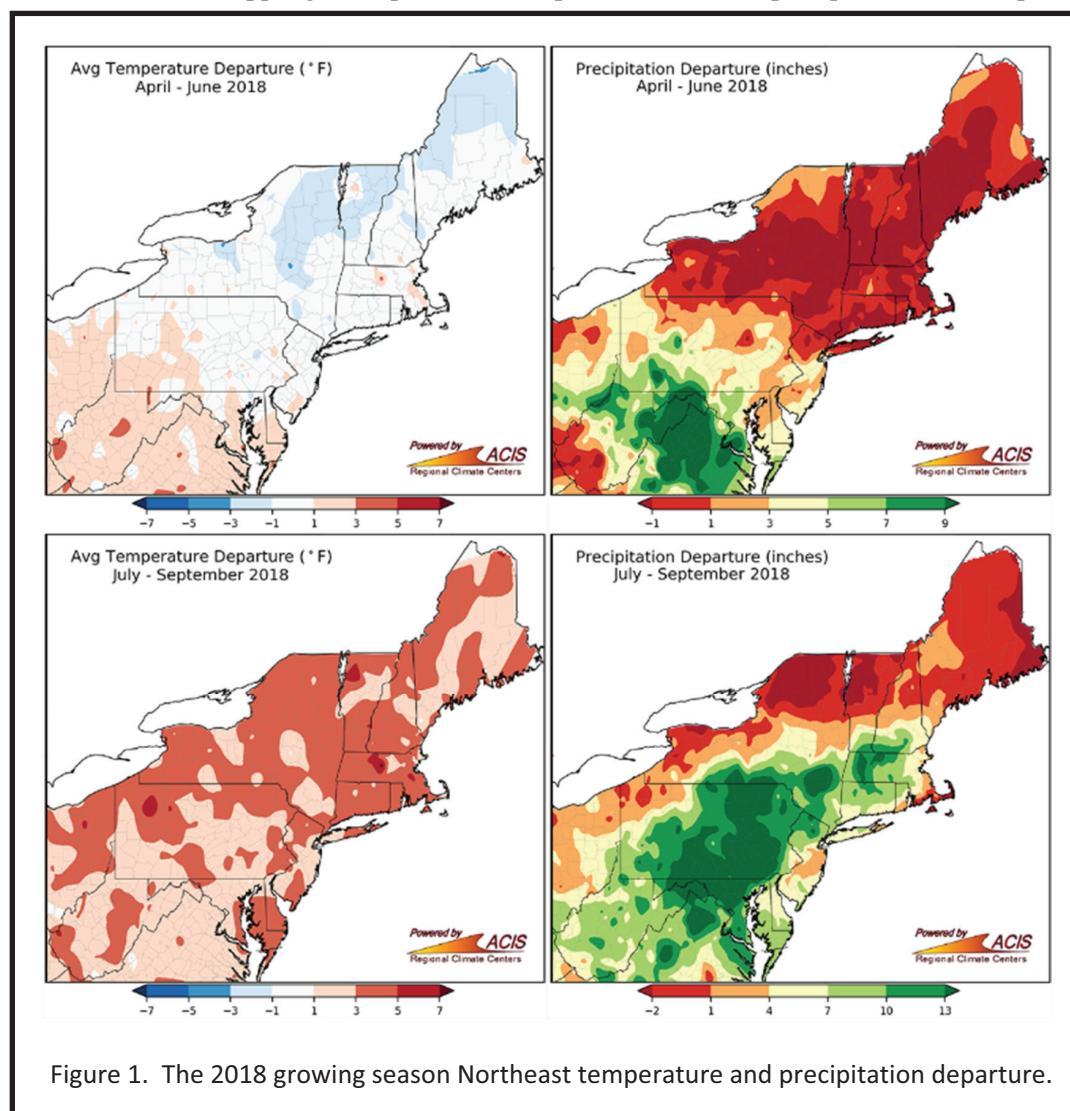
Avg Temperature Departure (°F)
April - June 2018

Powered by ACIS
Regional Climate Centers

−7 −5 −3 −1 1 3 5 7

Precipitation Departure (inches)
April - June 2018

Powered by ACIS
Regional Climate Centers

−1 1 3 5 7 9

Avg Temperature Departure (°F)
July - September 2018

Powered by ACIS
Regional Climate Centers

−7 −5 −3 −1 1 3 5 7

Precipitation Departure (inches)
July - September 2018

Powered by ACIS
Regional Climate Centers

−2 1 4 7 10 13

Figure 1. The 2018 growing season Northeast temperature and precipitation departure.